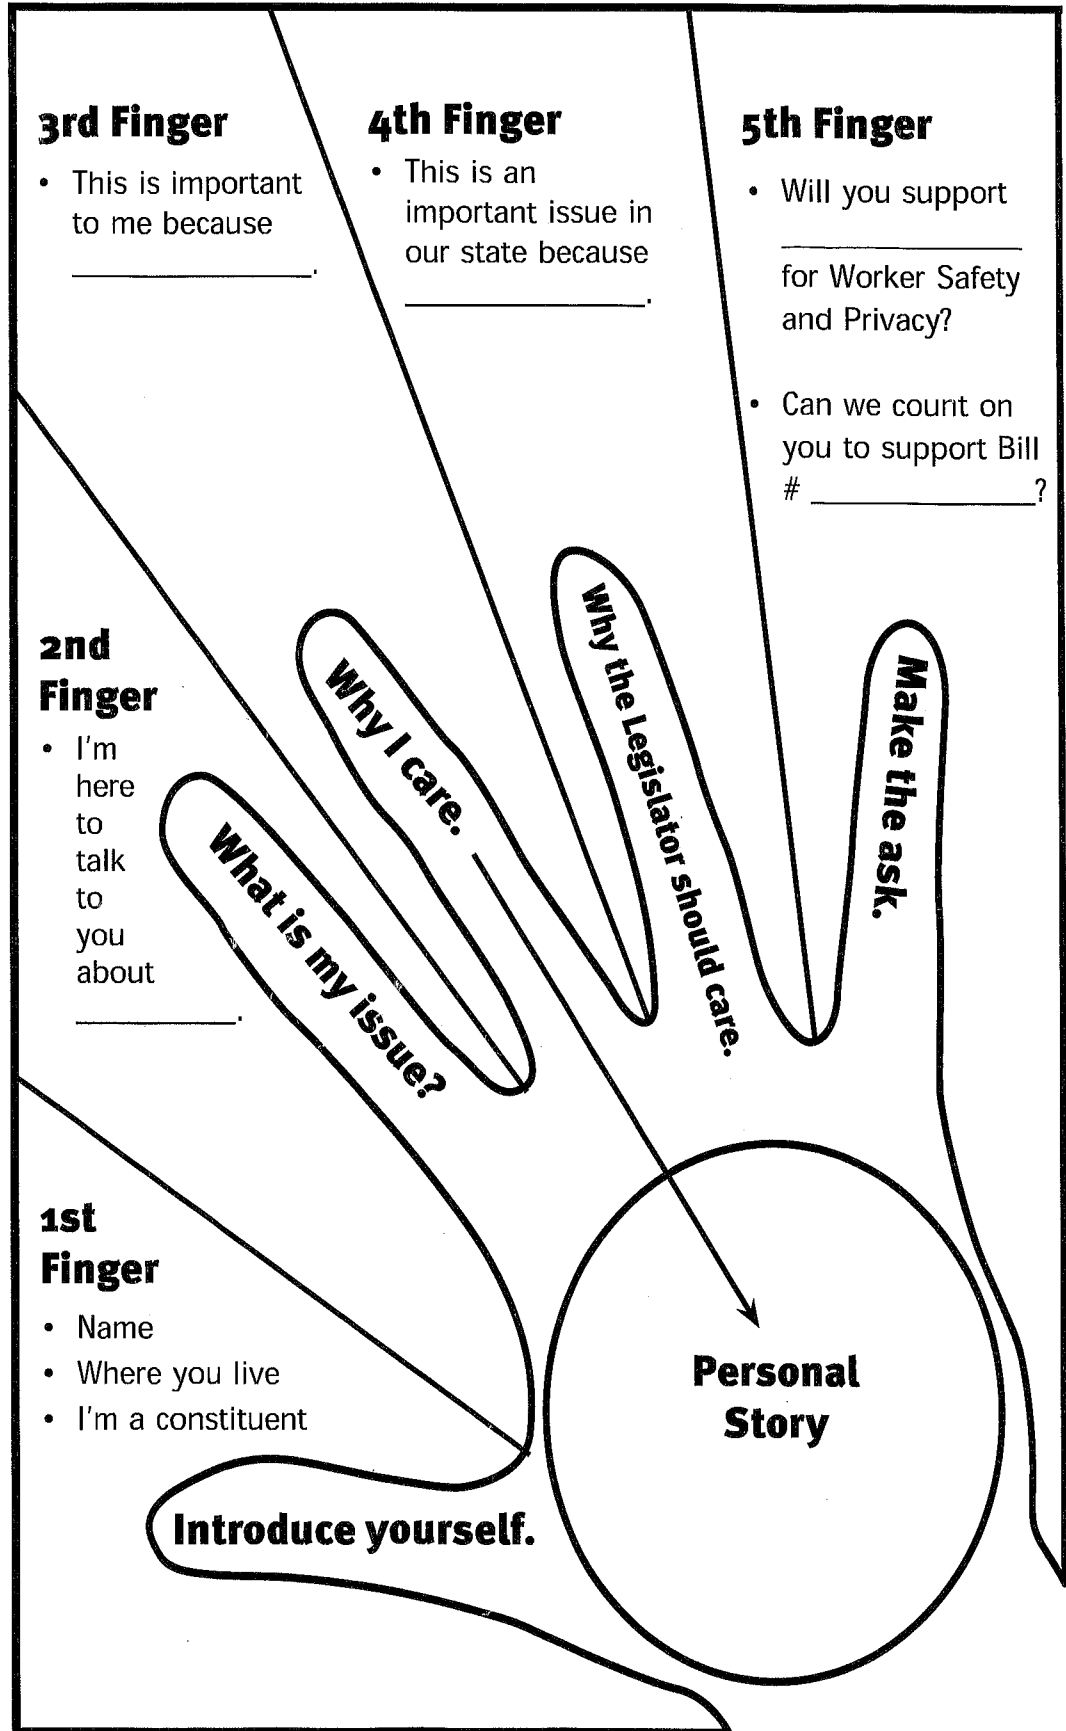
3rd Finger
• This is important to me because ______________.

4th Finger
• This is an important issue in our state because ______________.

5th Finger
• Will you support ______________ for Worker Safety and Privacy?
• Can we count on you to support Bill # ______________?

2nd Finger
• I'm here to talk to you about __________.

Why I care.

Why the Legislator should care.

Make the ask.

What is my issue?

1st Finger
• Name
• Where you live
• I'm a constituent

Personal Story

Introduce yourself.